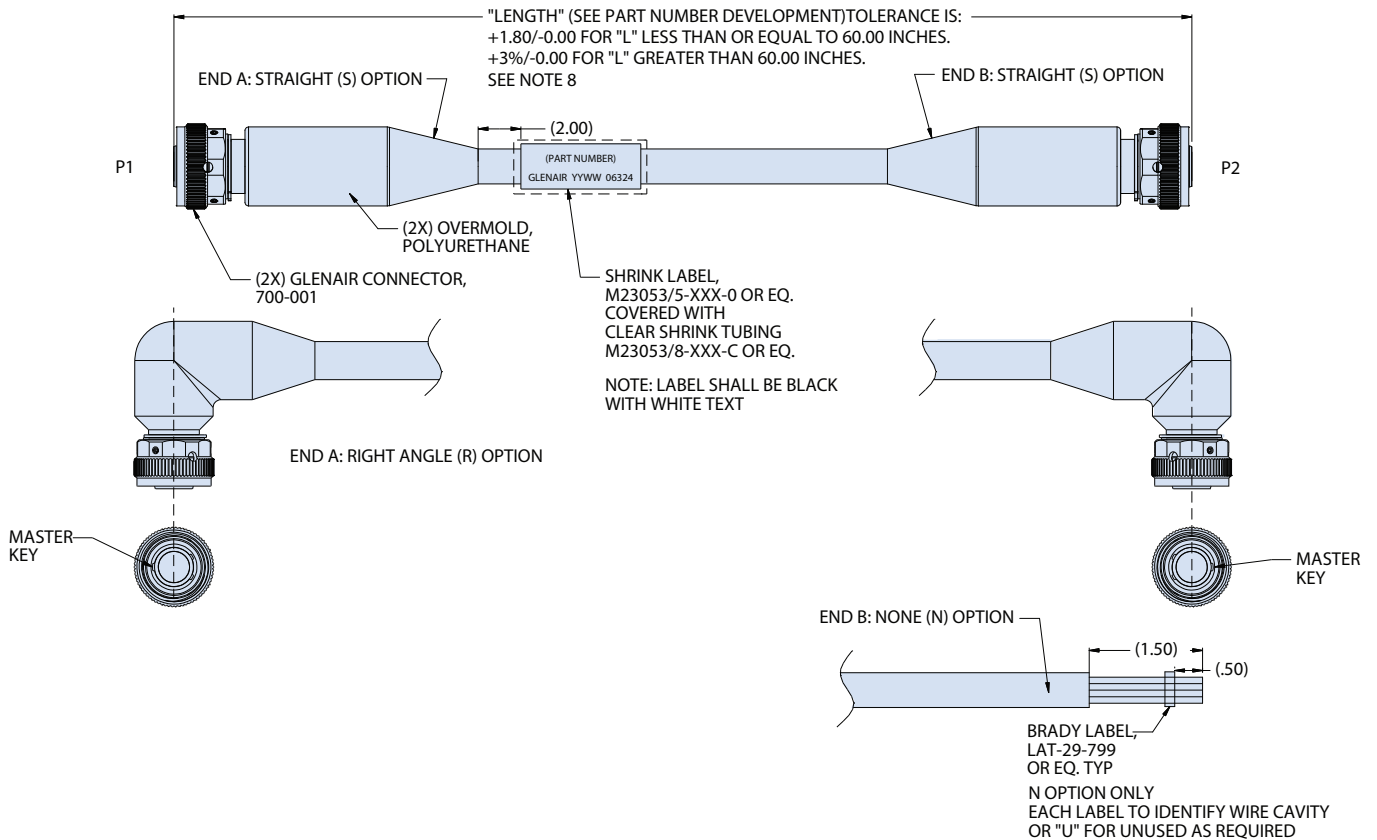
"LENGTH" (SEE PART NUMBER DEVELOPMENT)TOLERANCE IS:
+1.80/-0.00 FOR "L" LESS THAN OR EQUAL TO 60.00 INCHES.
+3%/-0.00 FOR "L" GREATER THAN 60.00 INCHES.
SEE NOTE 8

END A: STRAIGHT (S) OPTION

END B: STRAIGHT (S) OPTION

(2.00)

P1

(PART NUMBER)
GLENAIR YYWW 06324

P2

(2X) OVERMOLD, POLYURETHANE

(2X) GLENAIR CONNECTOR, 700-001

SHRINK LABEL, M23053/5-XXX-0 OR EQ. COVERED WITH CLEAR SHRINK TUBING M23053/8-XXX-C OR EQ.

NOTE: LABEL SHALL BE BLACK WITH WHITE TEXT

END A: RIGHT ANGLE (R) OPTION

MASTER KEY

MASTER KEY

END B: NONE (N) OPTION

(1.50)

(.50)

BRADY LABEL, LAT-29-799 OR EQ. TYP

N OPTION ONLY
EACH LABEL TO IDENTIFY WIRE CAVITY OR "U" FOR UNUSED AS REQUIRED